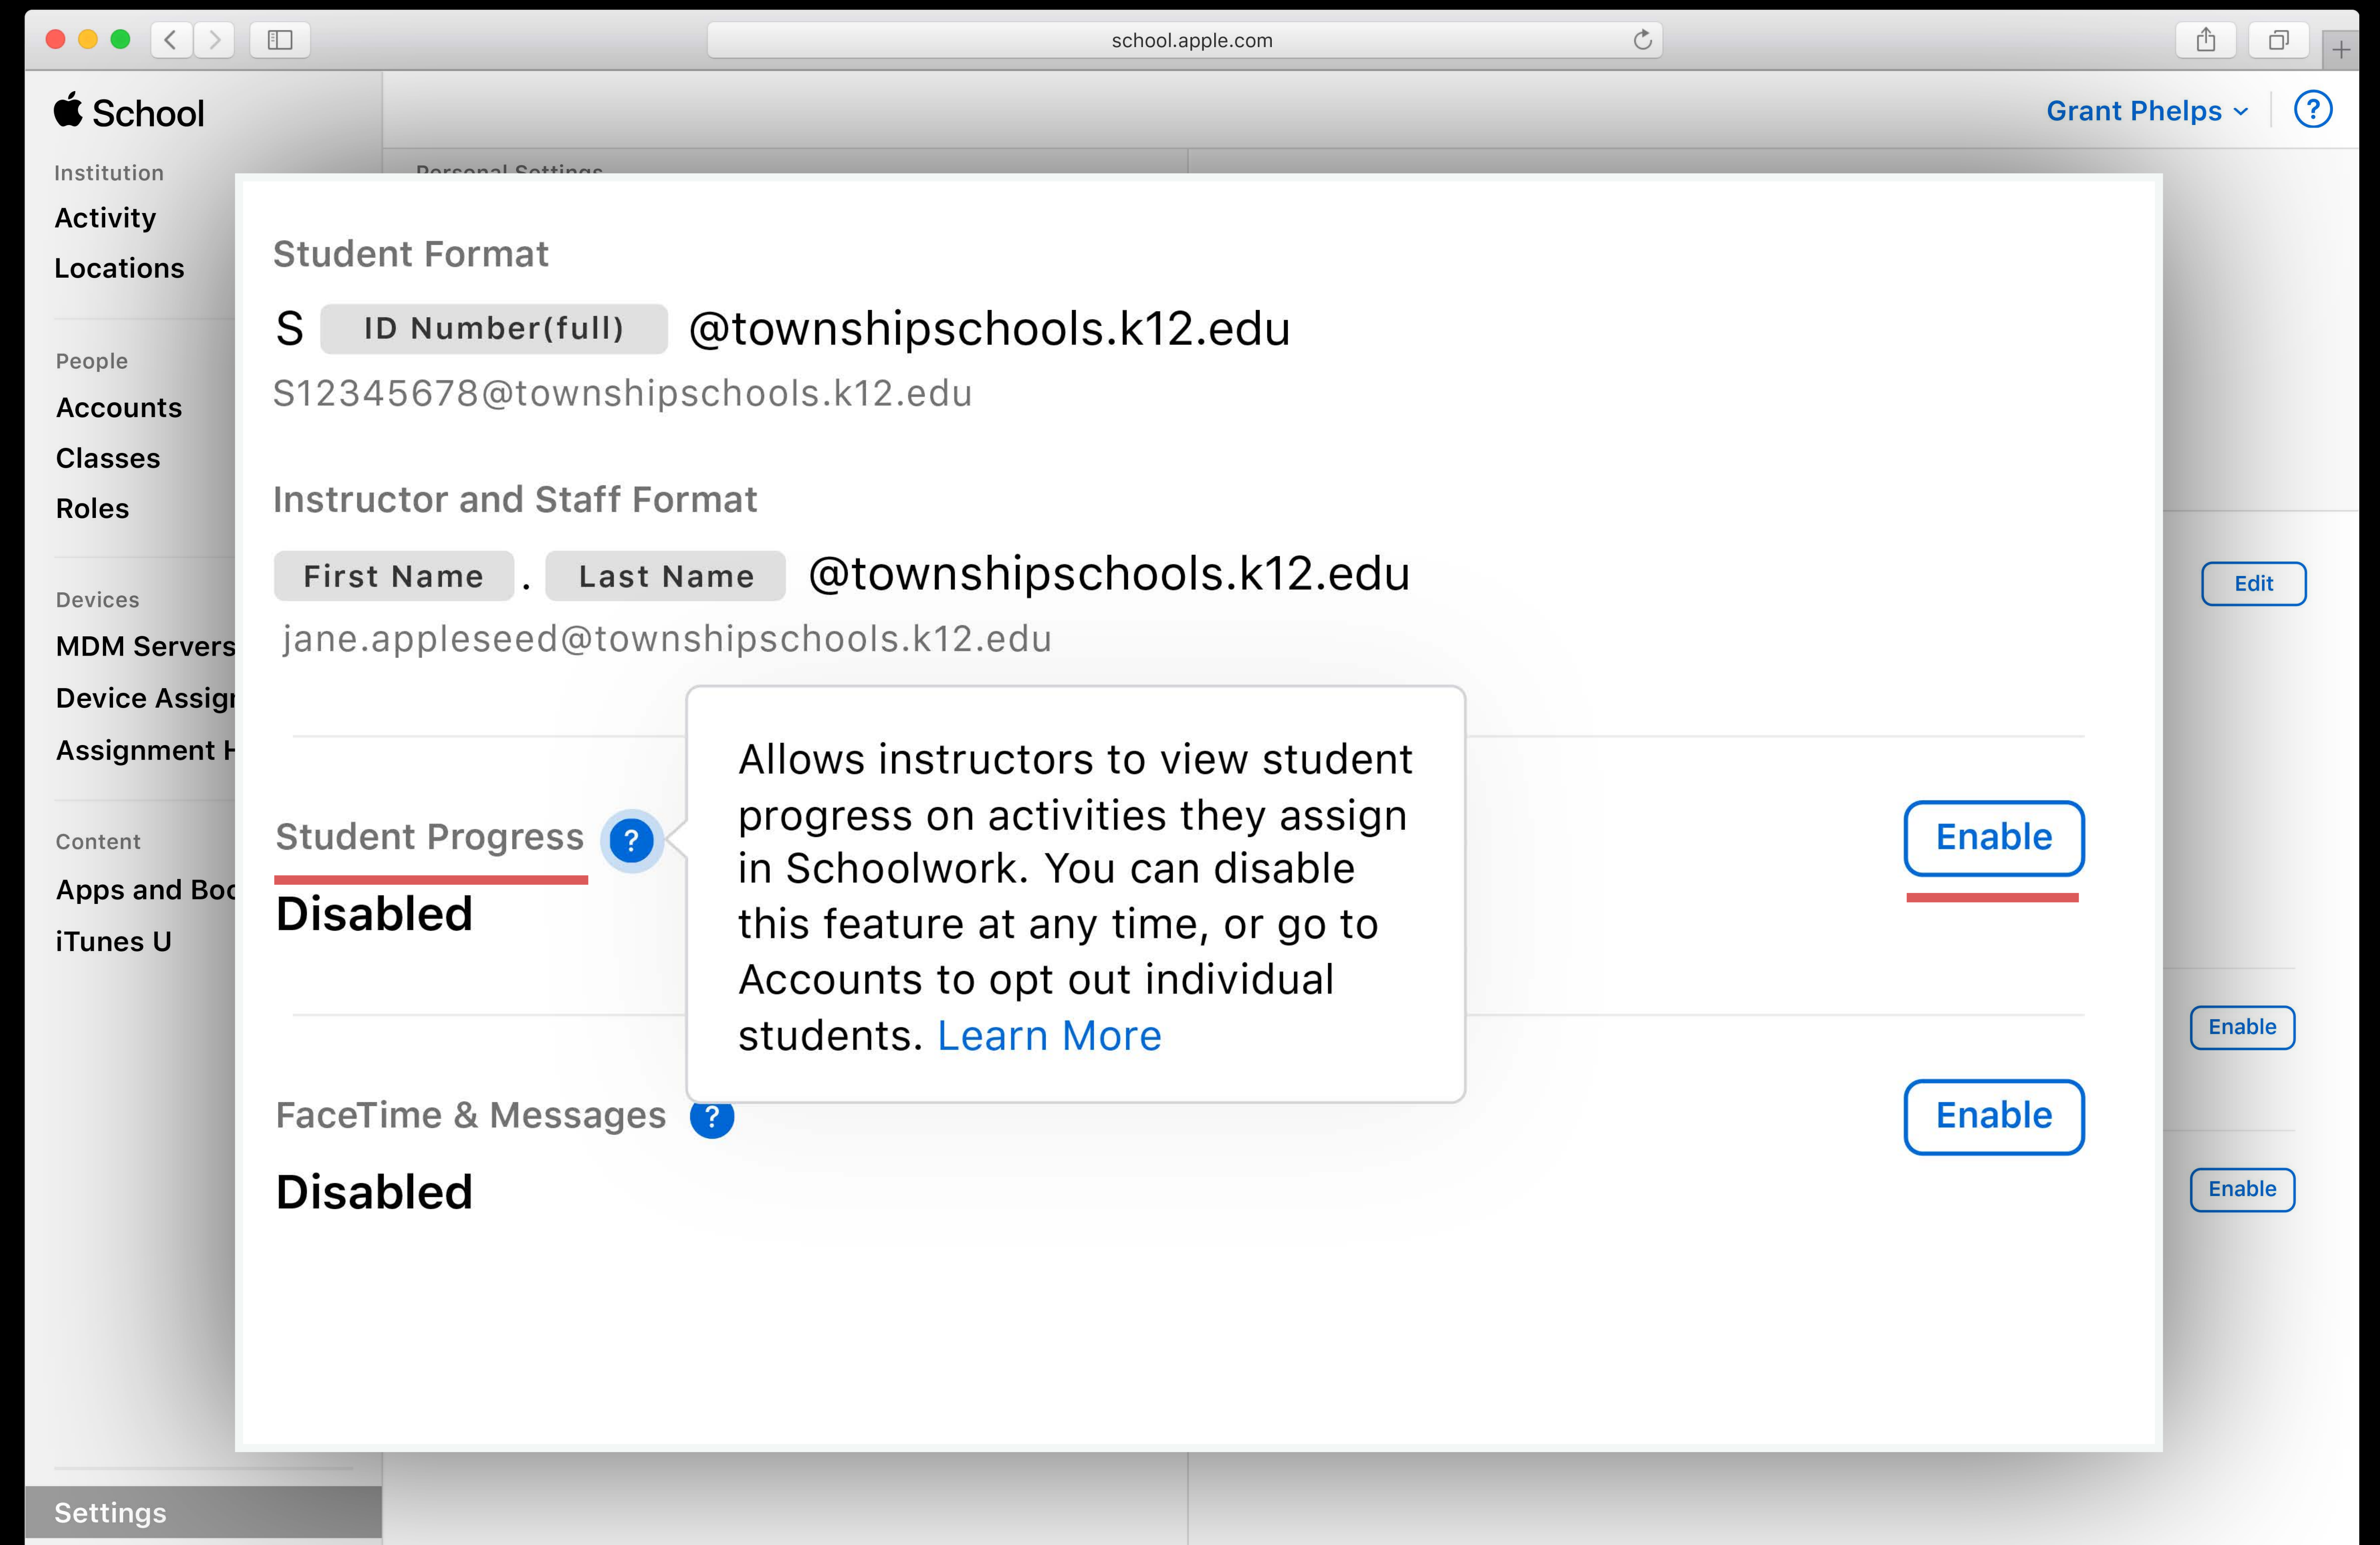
school.apple.com

School

Grant Phelps

?

Institution
Activity
Locations

People
Accounts
Classes
Roles

Devices
MDM Servers
Device Assig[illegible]
Assignment H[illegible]

Content
Apps and Boo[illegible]
iTunes U

Settings

Personal Settings

Student Format

S ID Number(full) @townshipschools.k12.edu

S12345678@townshipschools.k12.edu

Instructor and Staff Format

First Name . Last Name @townshipschools.k12.edu

jane.appleseed@townshipschools.k12.edu

Edit

Student Progress ?

Disabled

Allows instructors to view student progress on activities they assign in Schoolwork. You can disable this feature at any time, or go to Accounts to opt out individual students. Learn More

Enable

Enable

FaceTime & Messages ?

Disabled

Enable

Enable